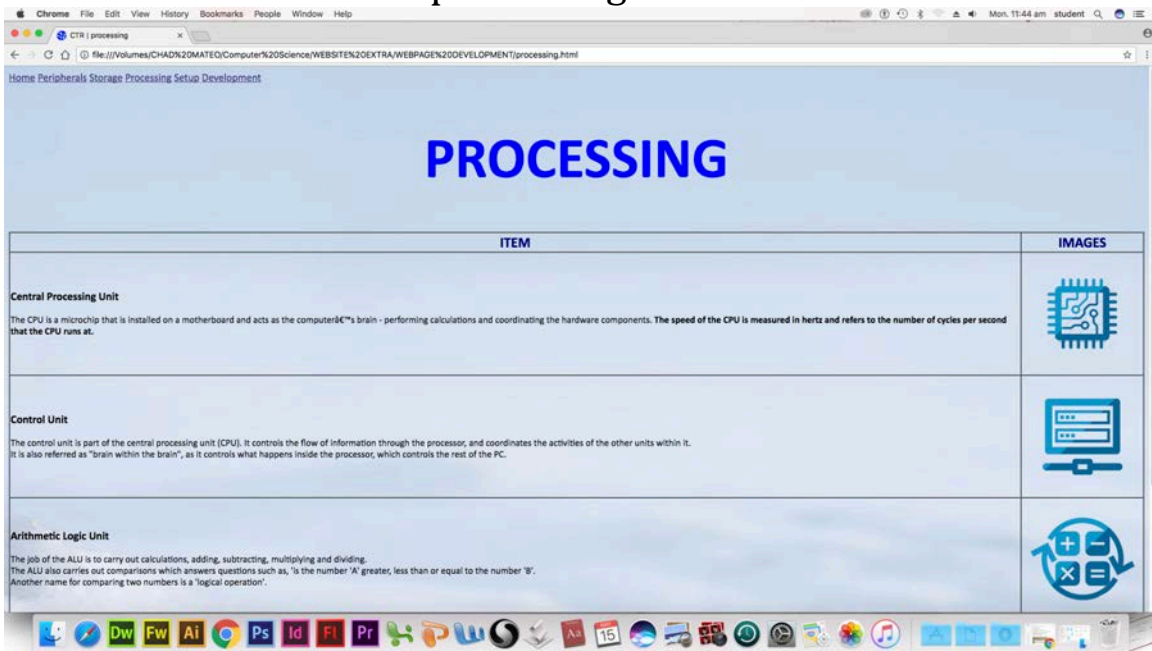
Chrome File Edit View History Bookmarks People Window Help

Mon. 11:44 am student

CTR | processing

file:///Volumes/CHAD%20MATEO/Computer%20Science/WEBSITE%20EXTRA/WEBPAGE%20DEVELOPMENT/processing.html

Home Peripherals Storage Processing Setup Development

PROCESSING

| ITEM | IMAGES |
|---|---|
| **Central Processing Unit** The CPU is a microchip that is installed on a motherboard and acts as the computerâ€™s brain - performing calculations and coordinating the hardware components. **The speed of the CPU is measured in hertz and refers to the number of cycles per second that the CPU runs at.** | |
| **Control Unit** The control unit is part of the central processing unit (CPU). It controls the flow of information through the processor, and coordinates the activities of the other units within it. It is also referred as "brain within the brain", as it controls what happens inside the processor, which controls the rest of the PC. | |
| **Arithmetic Logic Unit** The job of the ALU is to carry out calculations, adding, subtracting, multiplying and dividing. The ALU also carries out comparisons which answers questions such as, 'Is the number 'A' greater, less than or equal to the number 'B'. Another name for comparing two numbers is a 'logical operation'. | |

Dw Fw Ai Ps Id Fl Pr 15